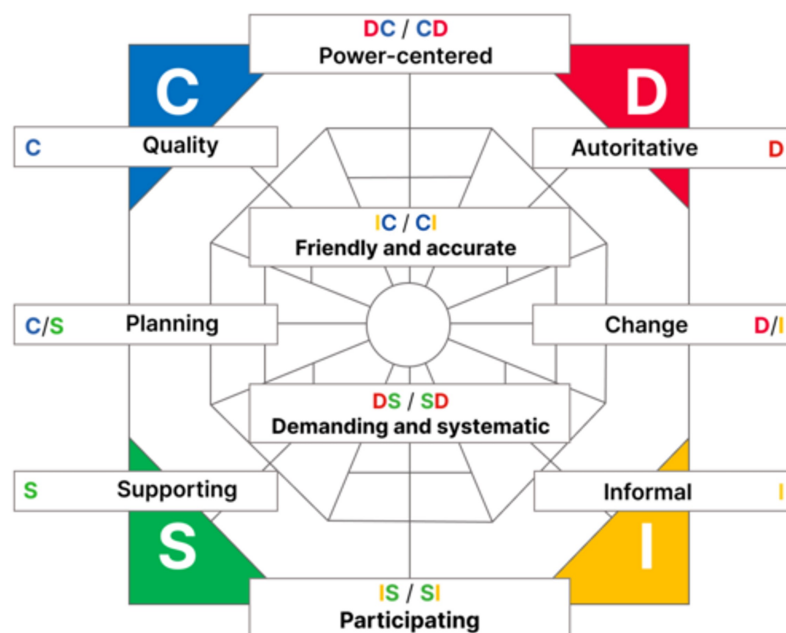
DC / CD
Power-centered

C

D

C Quality

Autoritative D

IC / CI
Friendly and accurate

C/S Planning

Change D/I

DS / SD
Demanding and systematic

S Supporting

Informal I

S

I

IS / SI
Participating